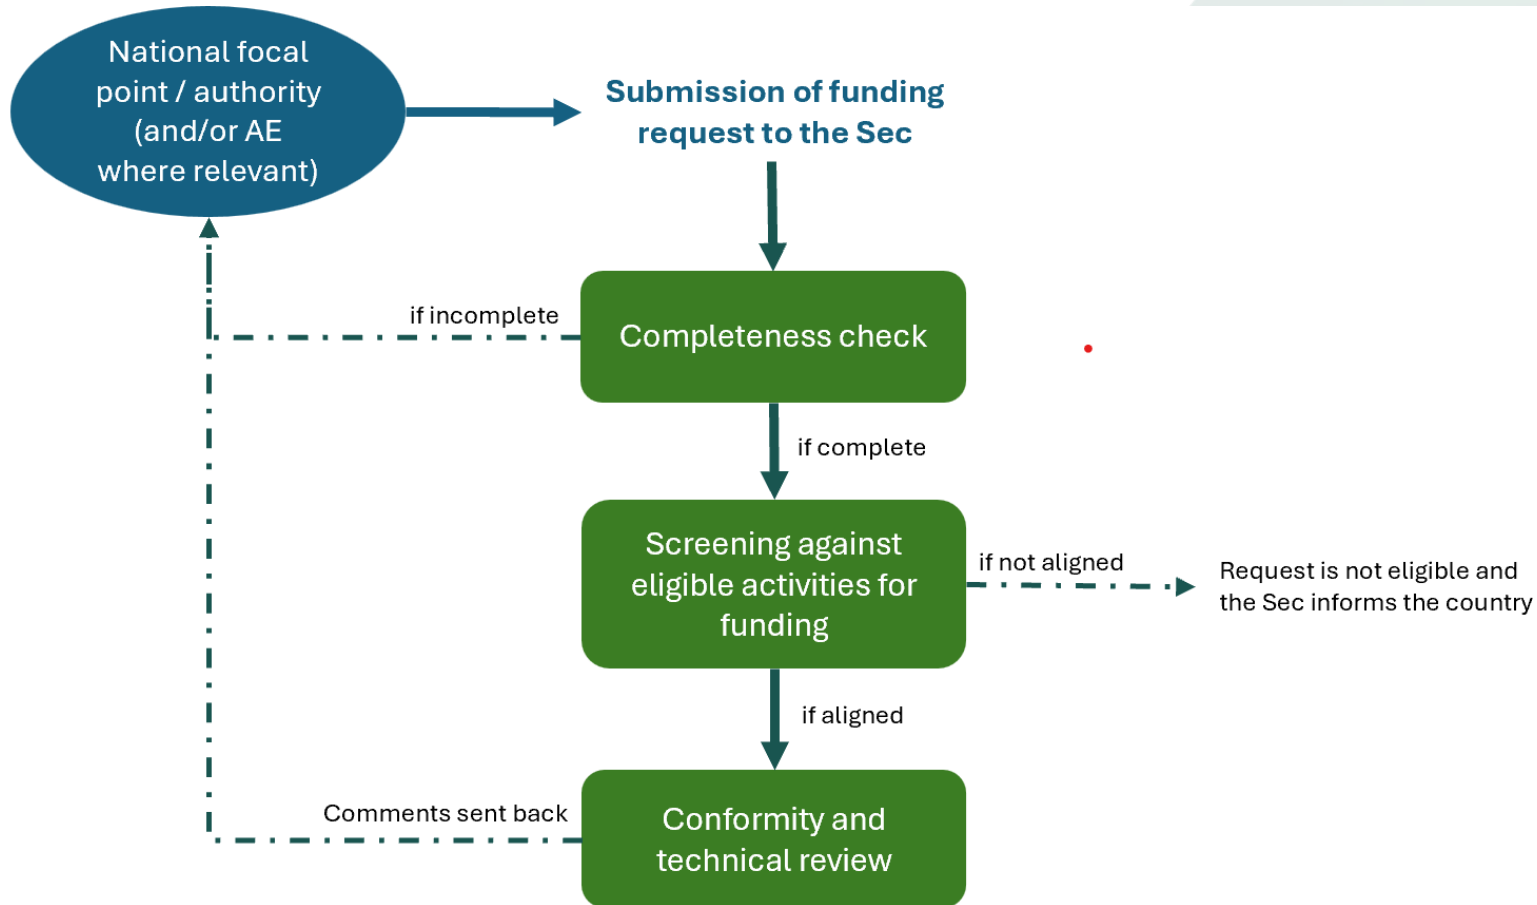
National focal point / authority (and/or AE where relevant)

Submission of funding request to the Sec

if incomplete

Completeness check

if complete

Screening against eligible activities for funding

if not aligned

Request is not eligible and the Sec informs the country

if aligned

Comments sent back

Conformity and technical review